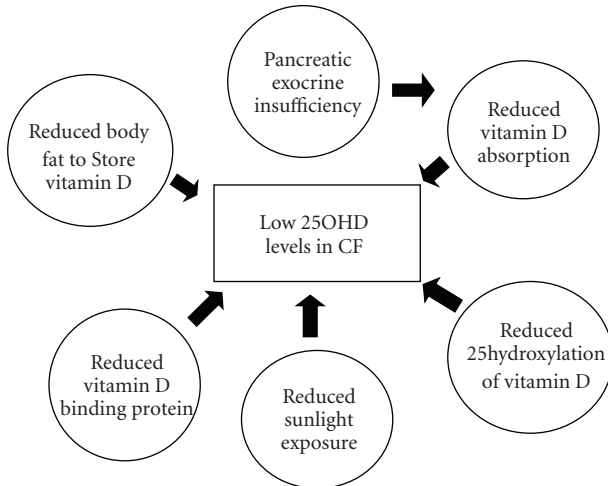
Pancreatic exocrine insufficiency

Reduced vitamin D absorption

Reduced body fat to Store vitamin D

Low 25OHD levels in CF

Reduced 25hydroxylation of vitamin D

Reduced vitamin D binding protein

Reduced sunlight exposure